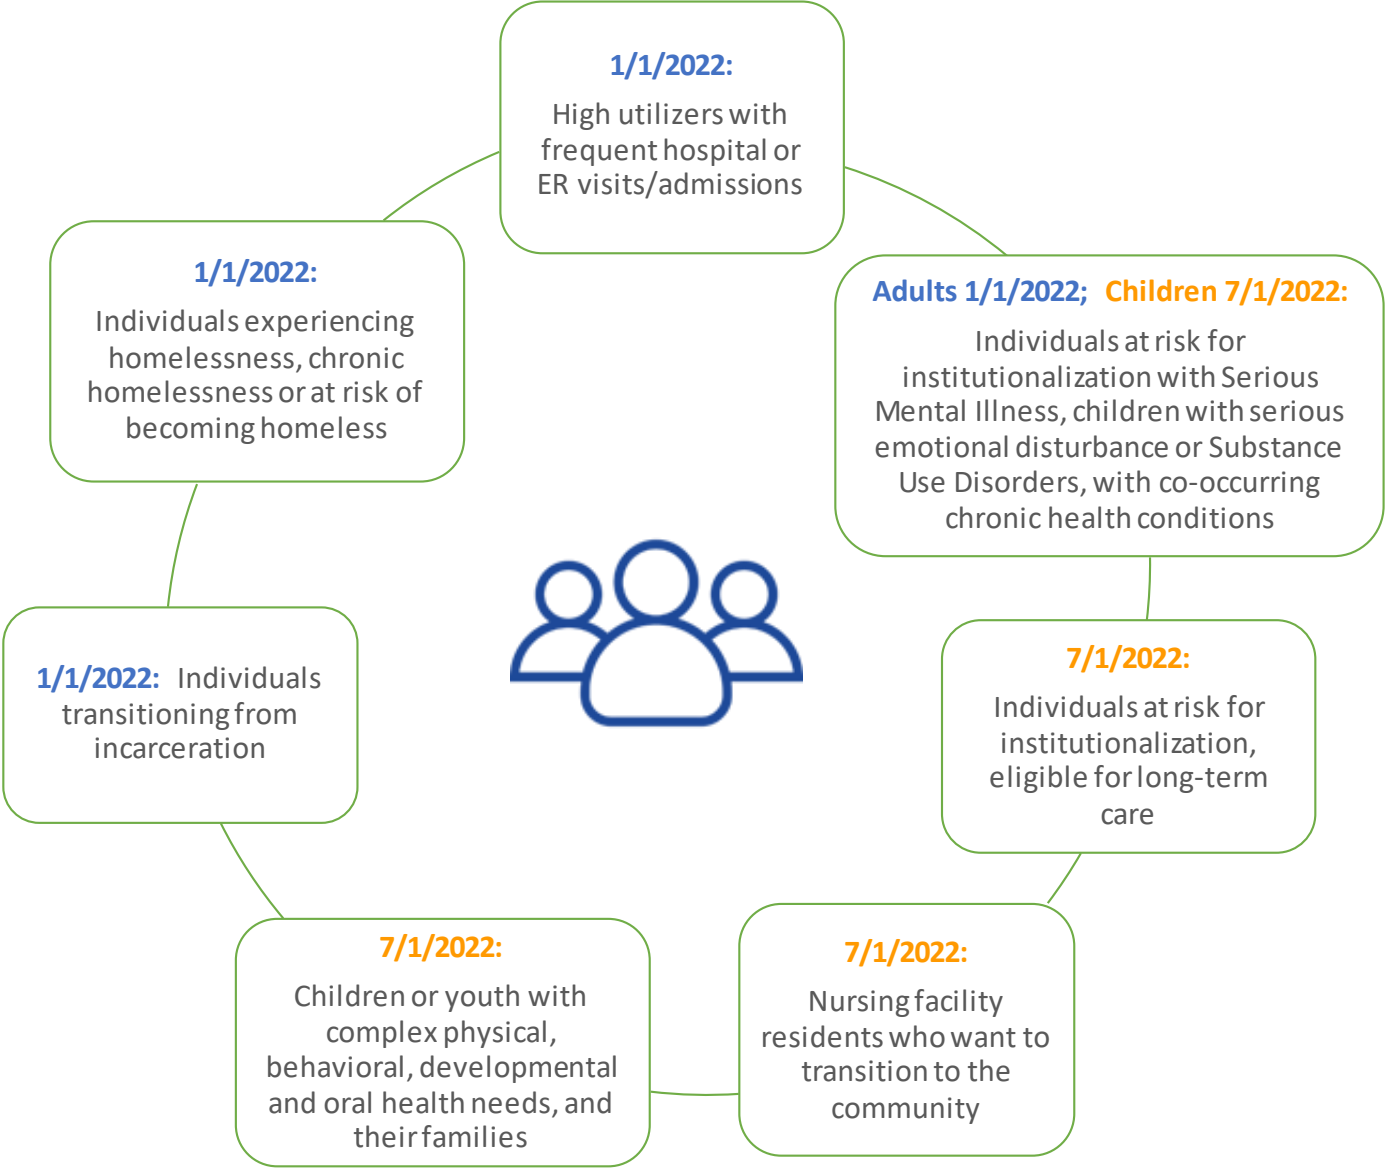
1/1/2022:
High utilizers with frequent hospital or ER visits/admissions

Adults 1/1/2022; Children 7/1/2022:
Individuals at risk for institutionalization with Serious Mental Illness, children with serious emotional disturbance or Substance Use Disorders, with co-occurring chronic health conditions

7/1/2022:
Individuals at risk for institutionalization, eligible for long-term care

7/1/2022:
Nursing facility residents who want to transition to the community

7/1/2022:
Children or youth with complex physical, behavioral, developmental and oral health needs, and their families

1/1/2022: Individuals transitioning from incarceration

1/1/2022:
Individuals experiencing homelessness, chronic homelessness or at risk of becoming homeless